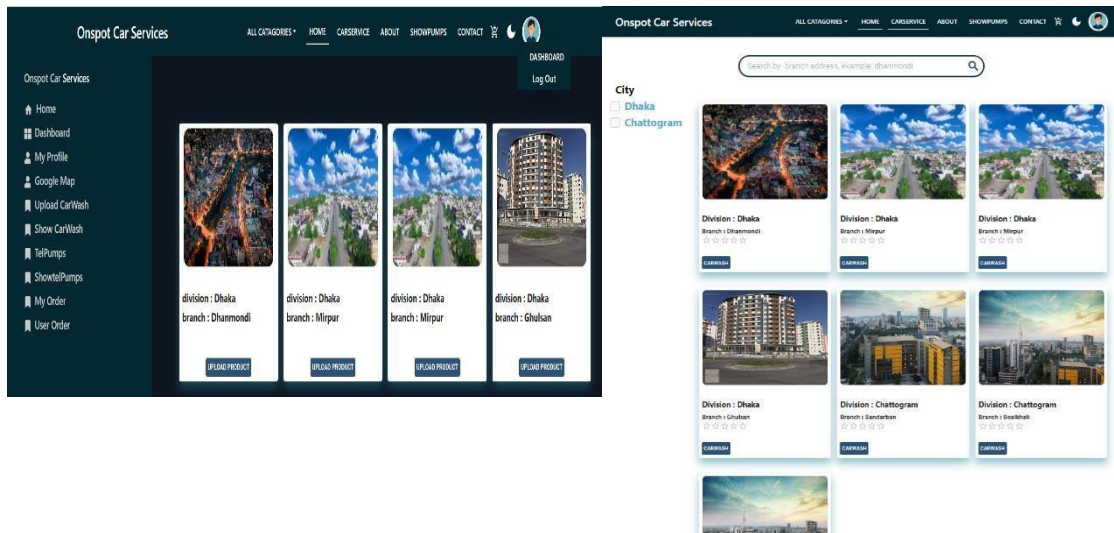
Onspot Car Services

ALL CATAGORIES ▾ HOME CARSERVICE ABOUT SHOWPUMPS CONTACT

DASHBOARD

Log Out

Onspot Car Services

Home

Dashboard

My Profile

Google Map

Upload CarWash

Show CarWash

TelPumps

ShowtelPumps

My Order

User Order

division : Dhaka
branch : Dhanmondi

UPLOAD PRODUCT

division : Dhaka
branch : Mirpur

UPLOAD PRODUCT

division : Dhaka
branch : Mirpur

UPLOAD PRODUCT

division : Dhaka
branch : Ghulsan

UPLOAD PRODUCT

Onspot Car Services

ALL CATAGORIES ▾ HOME CARSERVICE ABOUT SHOWPUMPS CONTACT

Search by branch address, example: dhanmondi

City

Dhaka

Chattogram

Division : Dhaka
Branch : Dhanmondi

CARWASH

Division : Dhaka
Branch : Mirpur

CARWASH

Division : Dhaka
Branch : Mirpur

CARWASH

Division : Dhaka
Branch : Ghulsan

CARWASH

Division : Chattogram
Branch : Bandarban

CARWASH

Division : Chattogram
Branch : Boolkhali

CARWASH